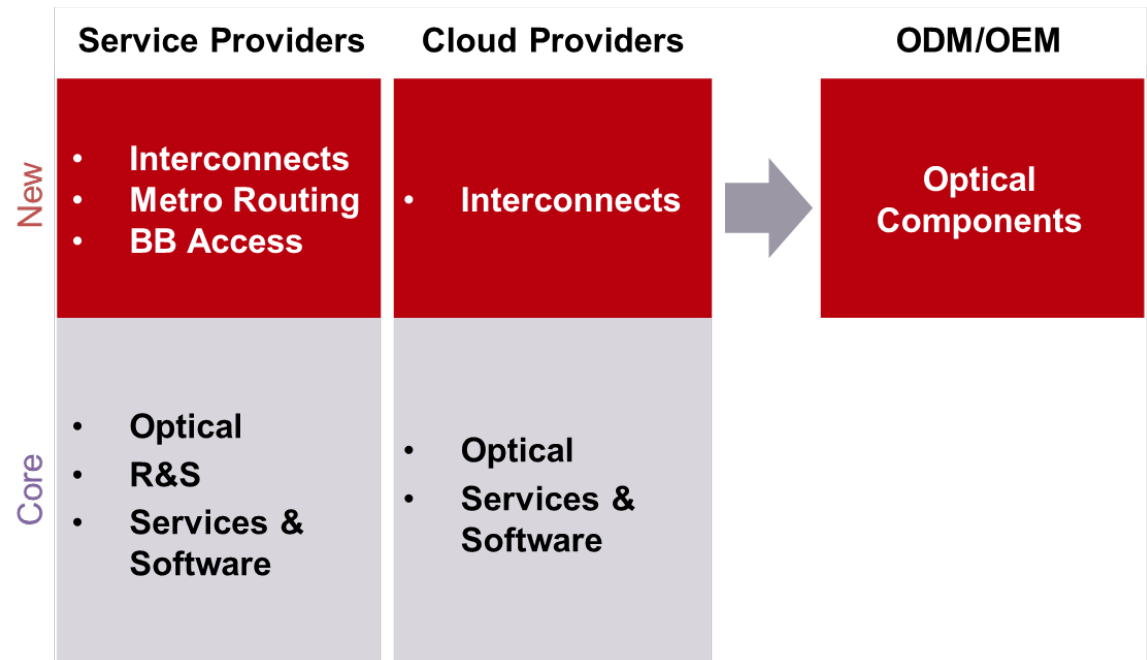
| | Service Providers | Cloud Providers | ODM/OEM |
|---|---|---|---|
| New | • Interconnects • Metro Routing • BB Access | • Interconnects | Optical Components |
| Core | • Optical • R&S • Services & Software | • Optical • Services & Software | |